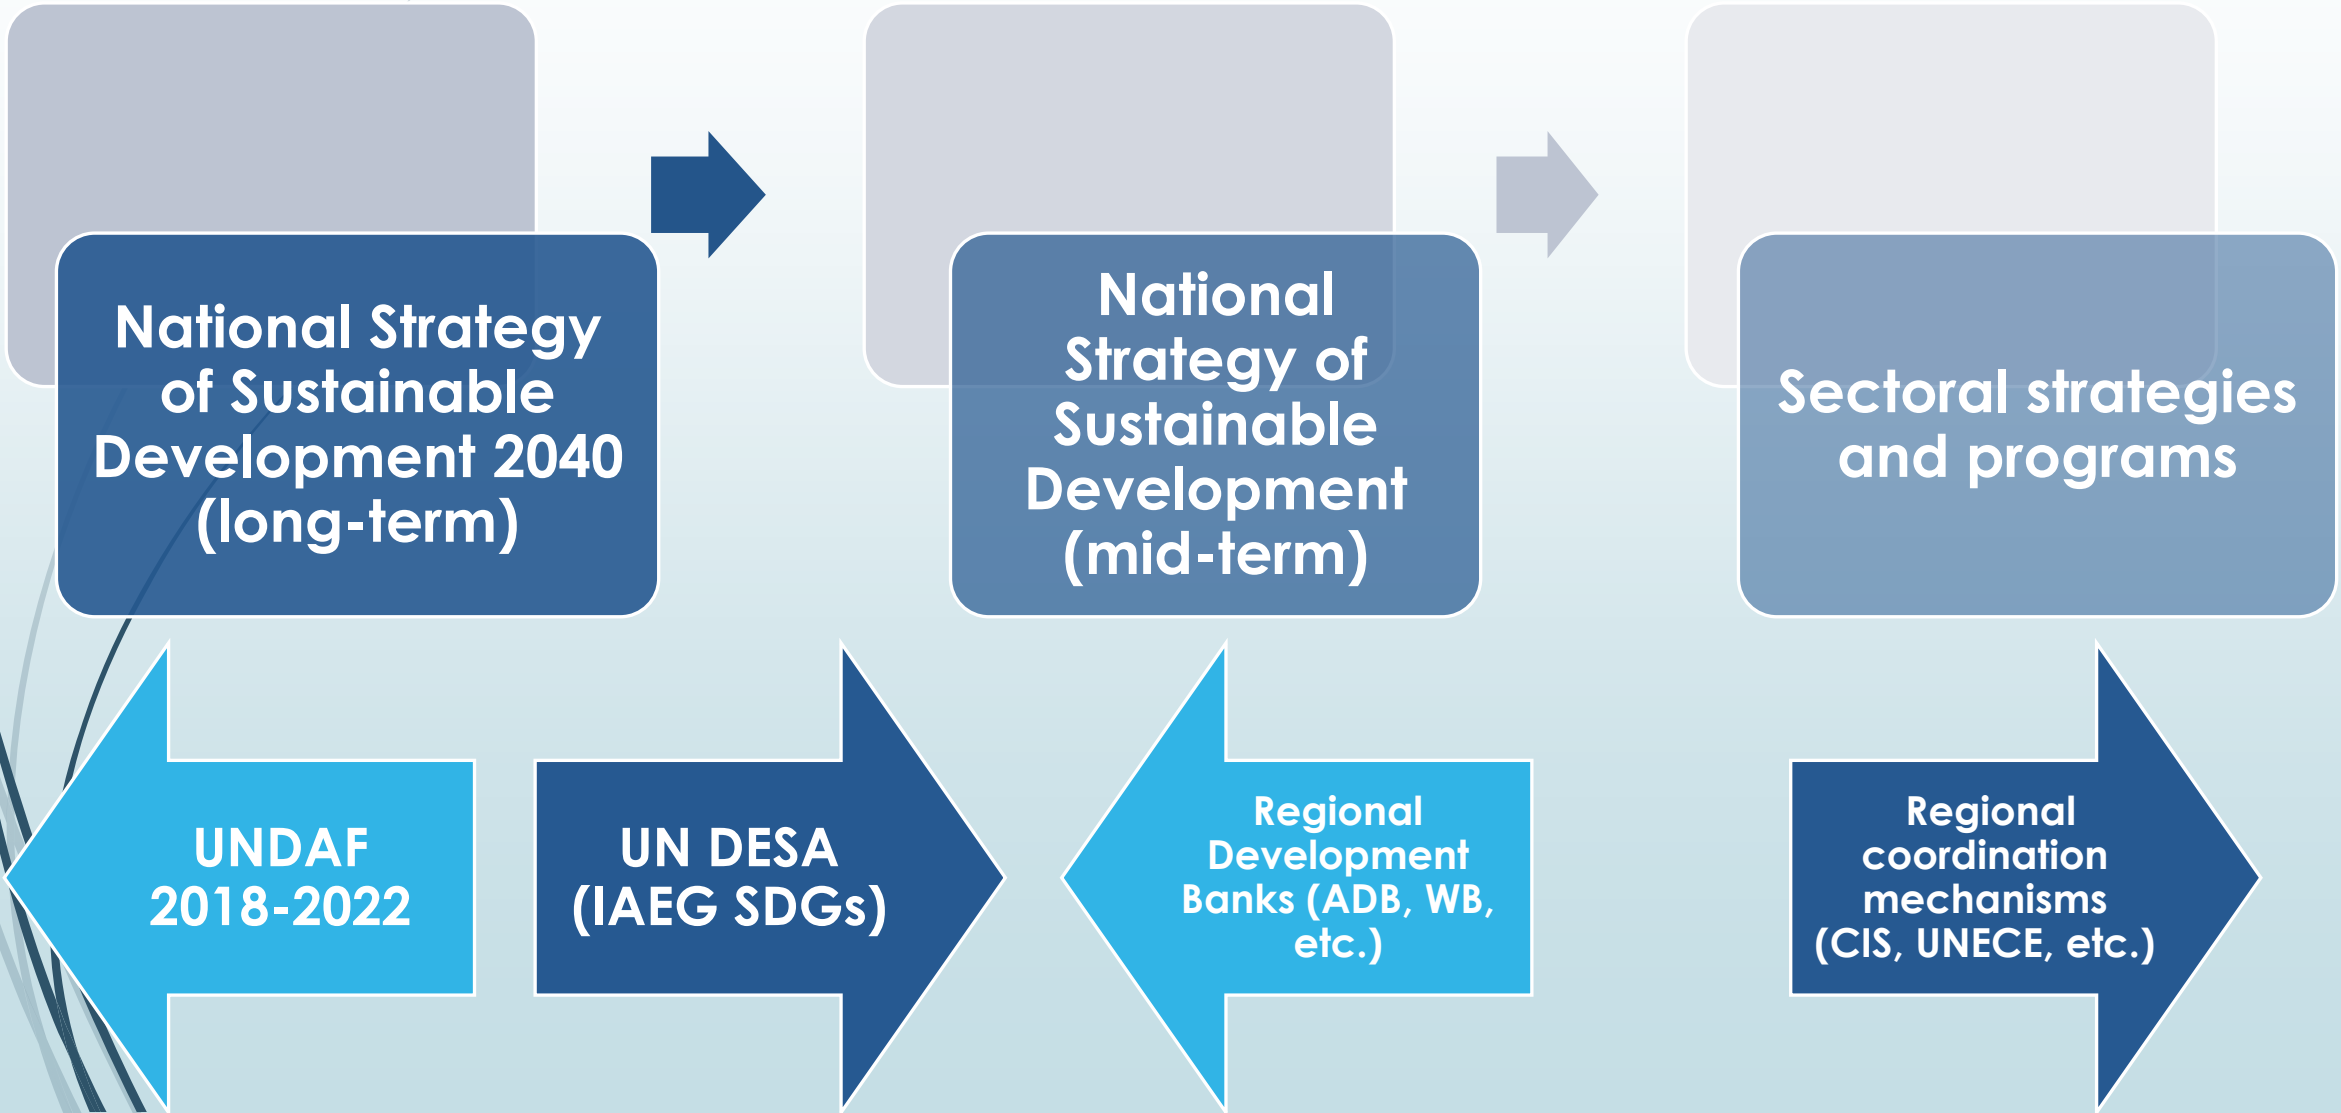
National Strategy of Sustainable Development 2040 (long-term)

National Strategy of Sustainable Development (mid-term)

Sectoral strategies and programs

UNDAF 2018-2022

UN DESA (IAEG SDGs)

Regional Development Banks (ADB, WB, etc.)

Regional coordination mechanisms (CIS, UNECE, etc.)